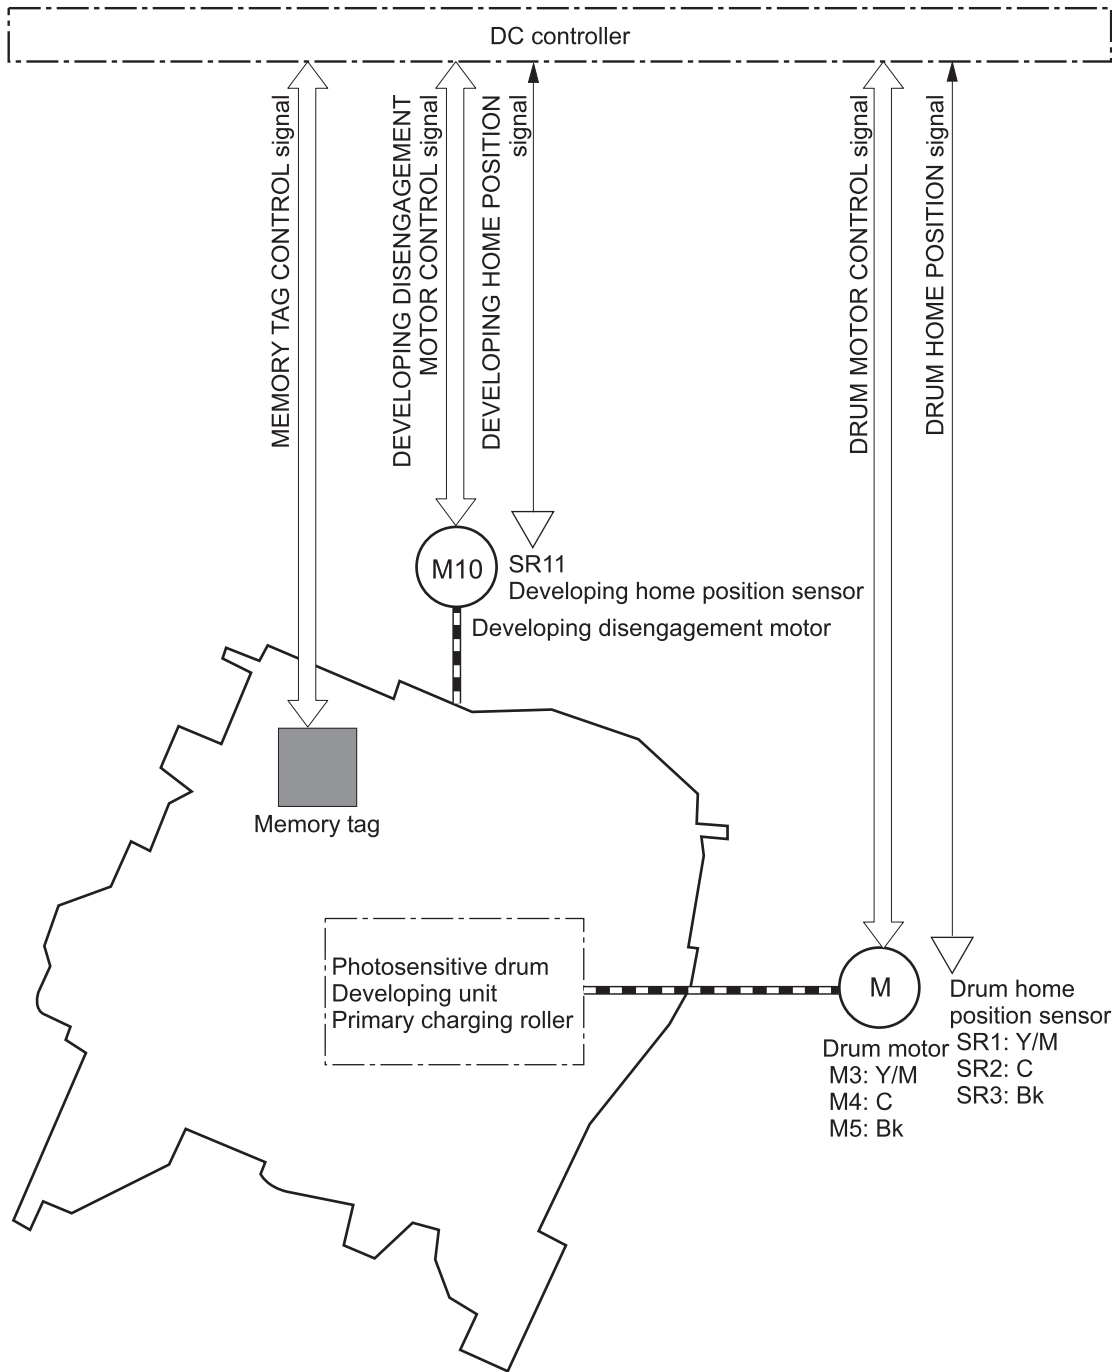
DC controller

MEMORY TAG CONTROL signal

DEVELOPING DISENGAGEMENT MOTOR CONTROL signal

DEVELOPING HOME POSITION signal

DRUM MOTOR CONTROL signal

DRUM HOME POSITION signal

M10

SR11
Developing home position sensor

Developing disengagement motor

Memory tag

Photosensitive drum
Developing unit
Primary charging roller

M

Drum motor
M3: Y/M
M4: C
M5: Bk

Drum home position sensor
SR1: Y/M
SR2: C
SR3: Bk